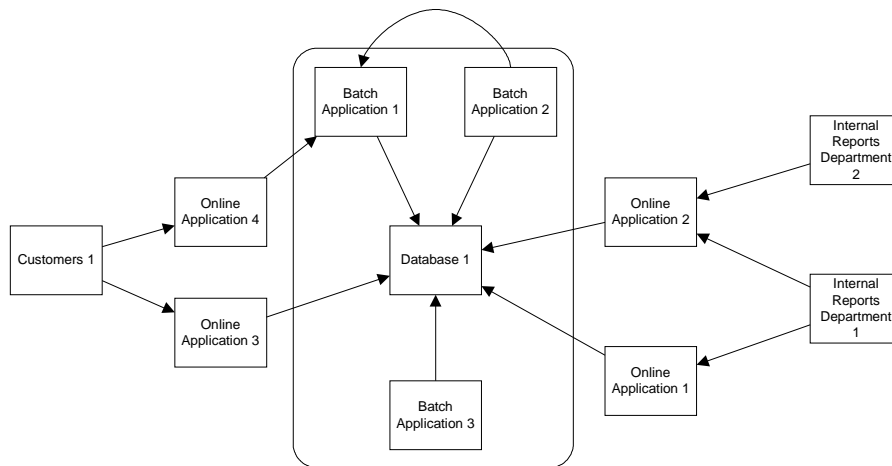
Batch Application 1

Batch Application 2

Internal Reports Department 2

Online Application 4

Online Application 2

Customers 1

Database 1

Online Application 3

Internal Reports Department 1

Online Application 1

Batch Application 3